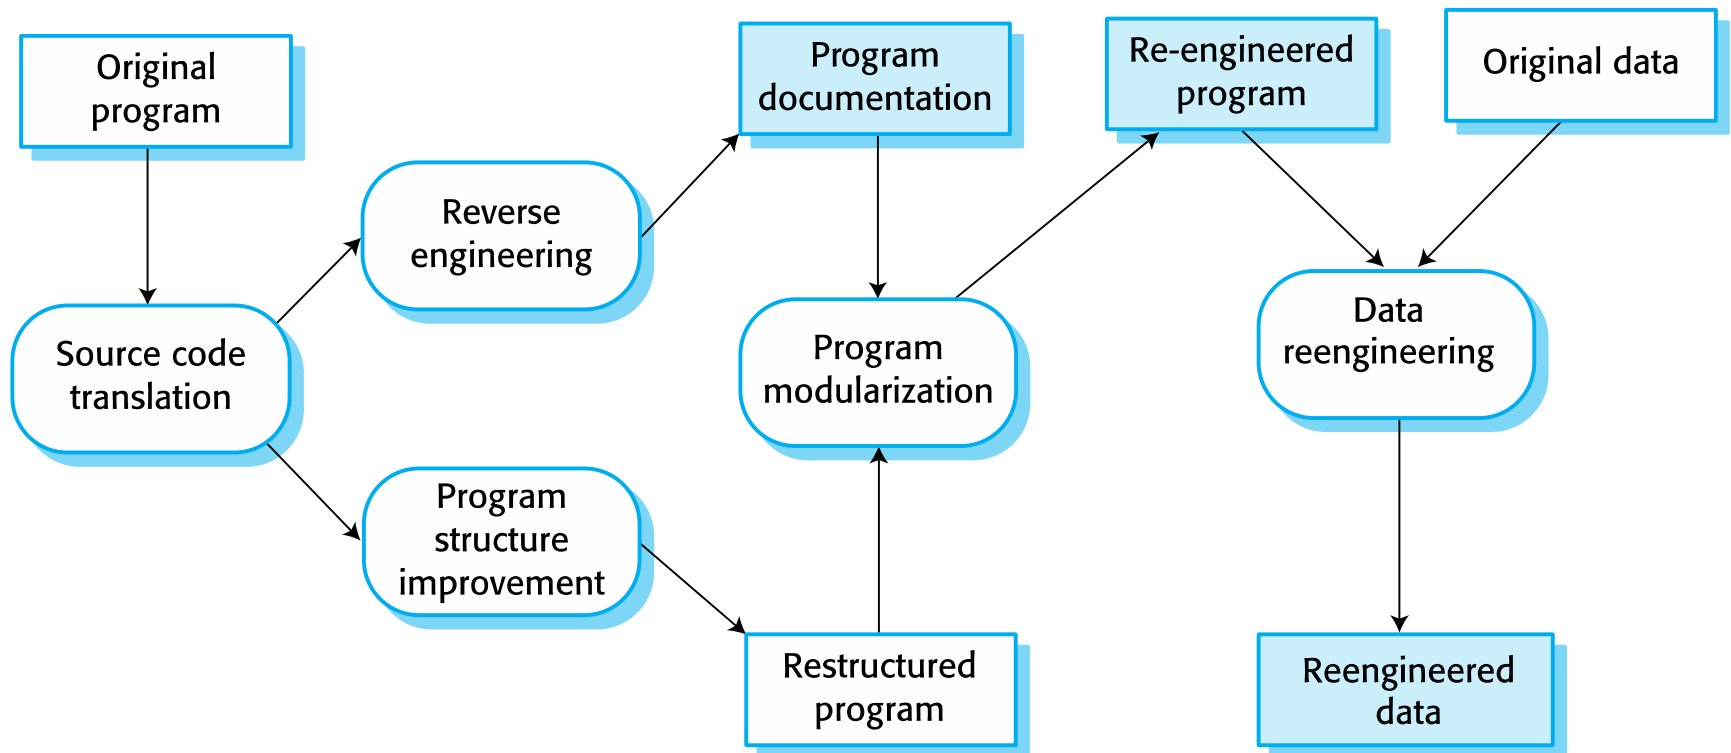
Original program

Source code translation

Reverse engineering

Program structure improvement

Program documentation

Program modularization

Restructured program

Re-engineered program

Original data

Data reengineering

Reengineered data